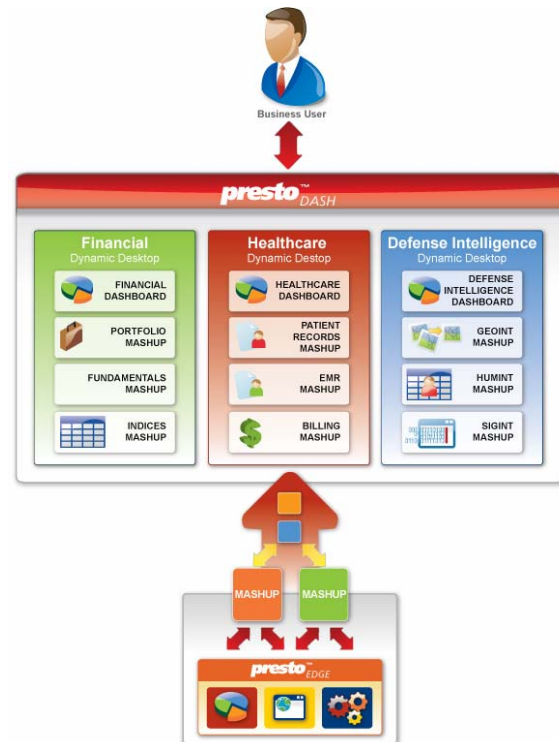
Business User

presto™ DASH

Financial
Dynamic Desktop

FINANCIAL DASHBOARD

PORTFOLIO MASHUP

FUNDAMENTALS MASHUP

INDICES MASHUP

Healthcare
Dynamic Destop

HEALTHCARE DASHBOARD

PATIENT RECORDS MASHUP

EMR MASHUP

BILLING MASHUP

Defense Intelligence
Dynamic Desktop

DEFENSE INTELLIGENCE DASHBOARD

GEOINT MASHUP

HUMINT MASHUP

SIGINT MASHUP

MASHUP

MASHUP

presto™ EDGE